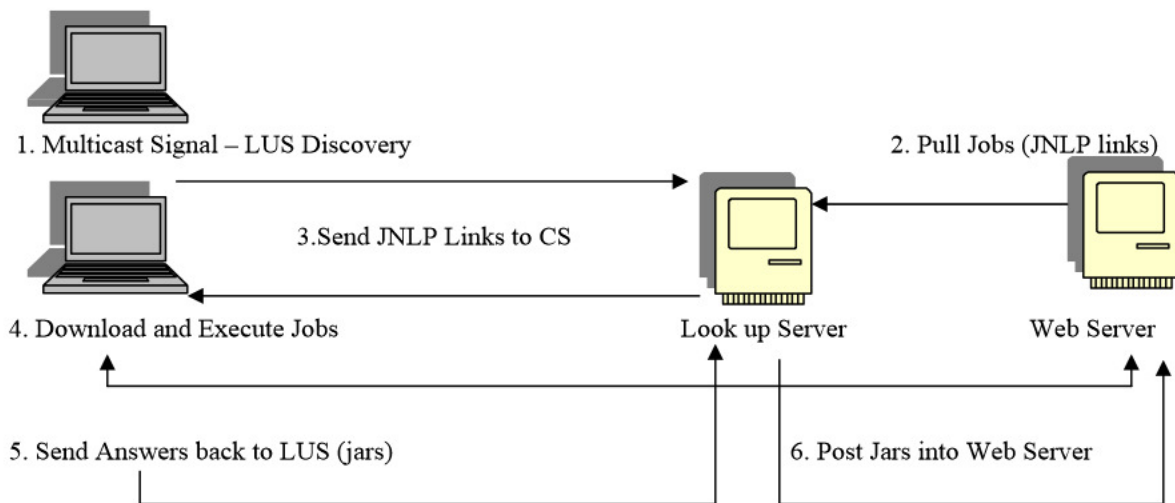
1. Multicast Signal – LUS Discovery

2. Pull Jobs (JNLP links)

3.Send JNLP Links to CS

4. Download and Execute Jobs

Look up Server

Web Server

5. Send Answers back to LUS (jars)

6. Post Jars into Web Server